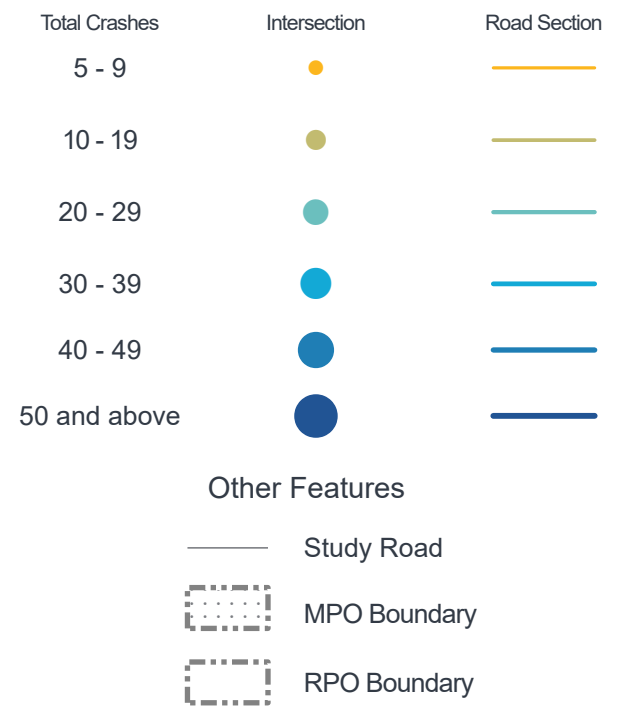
| Total Crashes | Intersection | Road Section |
|---|---|---|
| 5 - 9 | | |
| 10 - 19 | | |
| 20 - 29 | | |
| 30 - 39 | | |
| 40 - 49 | | |
| 50 and above | | |

Other Features

Study Road

MPO Boundary

RPO Boundary